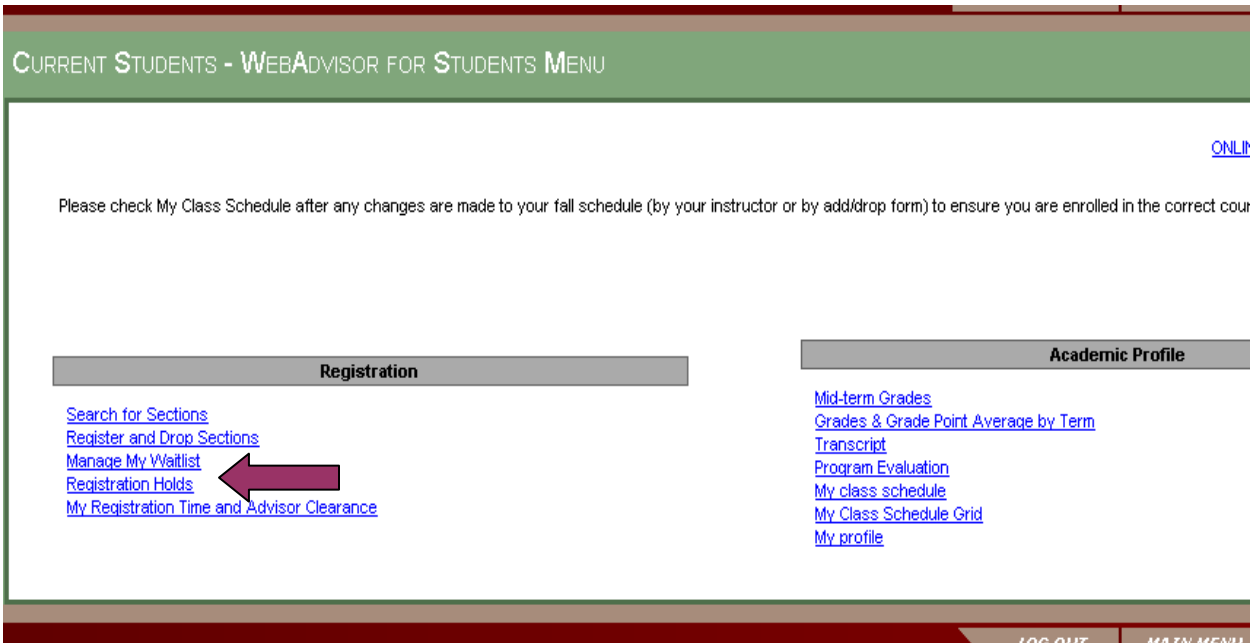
CURRENT STUDENTS - WEBADVISOR FOR STUDENTS MENU

ONLI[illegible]

Please check My Class Schedule after any changes are made to your fall schedule (by your instructor or by add/drop form) to ensure you are enrolled in the correct cou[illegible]

Registration

Search for Sections
Register and Drop Sections
Manage My Waitlist
Registration Holds
My Registration Time and Advisor Clearance

Academic Profile

Mid-term Grades
Grades & Grade Point Average by Term
Transcript
Program Evaluation
My class schedule
My Class Schedule Grid
My profile

LOG OUT
MAIN MENU